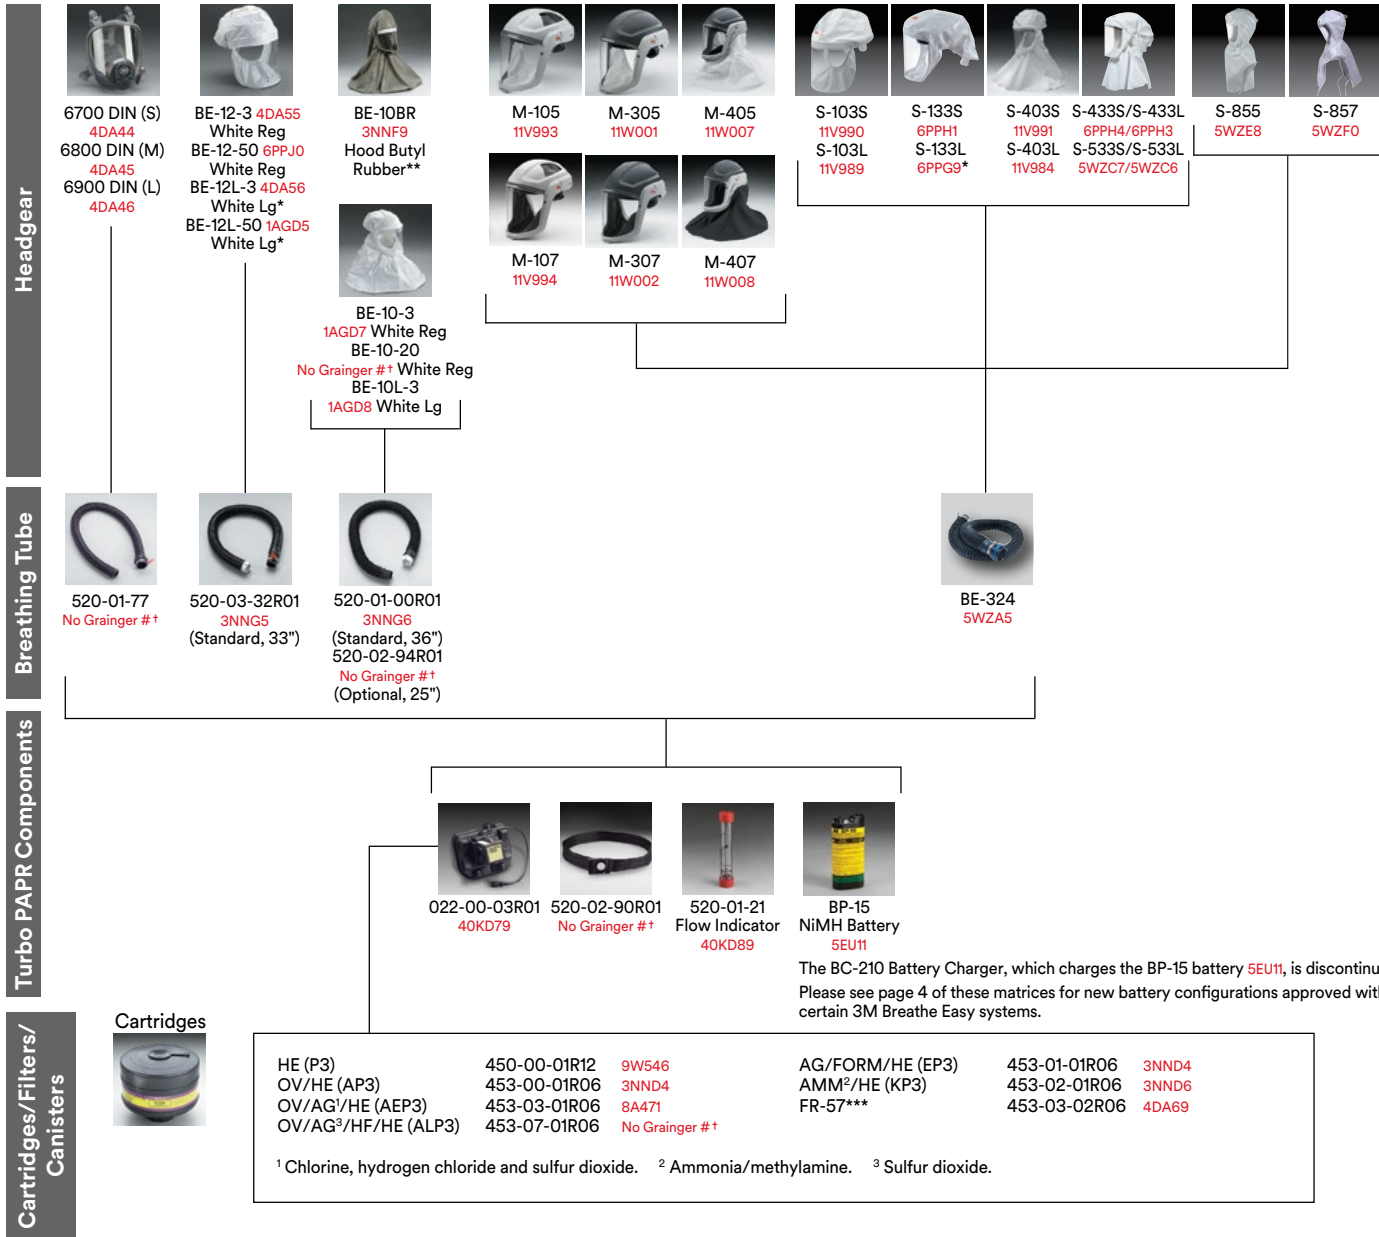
Headgear

6700 DIN (S)
4DA44
6800 DIN (M)
4DA45
6900 DIN (L)
4DA46

BE-12-3 4DA55
White Reg
BE-12-50 6PPJ0
White Reg
BE-12L-3 4DA56
White Lg*
BE-12L-50 1AGD5
White Lg*

BE-10BR
3NNF9
Hood Butyl
Rubber**

BE-10-3
1AGD7 White Reg
BE-10-20
No Grainger #† White Reg
BE-10L-3
1AGD8 White Lg

M-105
11V993
M-305
11W001
M-405
11W007
M-107
11V994
M-307
11W002
M-407
11W008

S-103S
11V990
S-103L
11V989
S-133S
6PPH1
S-133L
6PPG9*
S-403S
11V991
S-403L
11V984
S-433S/S-433L
6PPH4/6PPH3
S-533S/S-533L
5WZC7/5WZC6
S-855
5WZE8
S-857
5WZF0

Breathing Tube

520-01-77
No Grainger #†
520-03-32R01
3NNG5
(Standard, 33")
520-01-00R01
3NNG6
(Standard, 36")
520-02-94R01
No Grainger #†
(Optional, 25")
BE-324
5WZA5

Turbo PAPR Components

022-00-03R01
40KD79
520-02-90R01
No Grainger #†
520-01-21
Flow Indicator
40KD89
BP-15
NiMH Battery
5EU11

The BC-210 Battery Charger, which charges the BP-15 battery 5EU11, is discontinu
Please see page 4 of these matrices for new battery configurations approved wit
certain 3M Breathe Easy systems.

Cartridges/Filters/ Canisters

Cartridges

| HE (P3) | 450-00-01R12 | 9W546 | AG/FORM/HE (EP3) | 453-01-01R06 | 3NND4 |
|---|---|---|---|---|---|
| OV/HE (AP3) | 453-00-01R06 | 3NND4 | AMM$^2$/HE (KP3) | 453-02-01R06 | 3NND6 |
| OV/AG$^1$/HE (AEP3) | 453-03-01R06 | 8A471 | FR-57*** | 453-03-02R06 | 4DA69 |
| OV/AG$^3$/HF/HE (ALP3) | 453-07-01R06 | No Grainger #† | | | |

$^1$ Chlorine, hydrogen chloride and sulfur dioxide. $^2$ Ammonia/methylamine. $^3$ Sulfur dioxide.